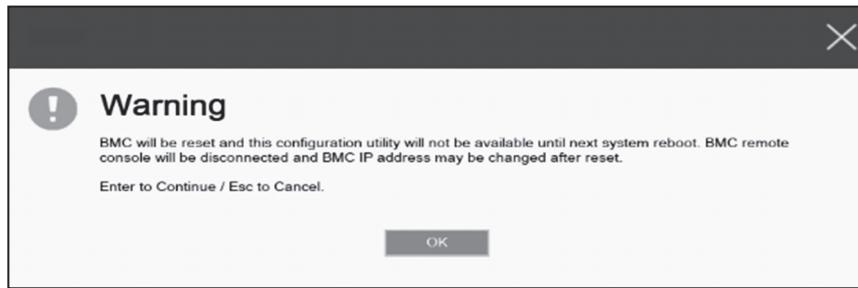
Warning

BMC will be reset and this configuration utility will not be available until next system reboot. BMC remote console will be disconnected and BMC IP address may be changed after reset.

Enter to Continue / Esc to Cancel.

OK